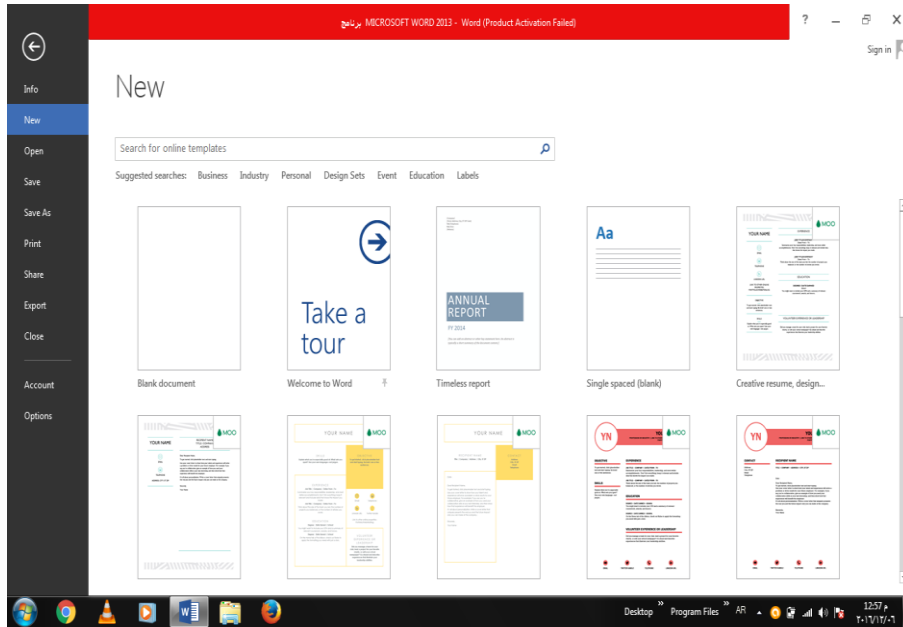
برنامج MICROSOFT WORD 2013 - Word (Product Activation Failed)

? – ⧉ ✕

Sign in

Info
New
Open
Save
Save As
Print
Share
Export
Close
Account
Options

New

Search for online templates

Suggested searches: Business Industry Personal Design Sets Event Education Labels

Blank document

Take a tour
Welcome to Word

ANNUAL REPORT
Timeless report

Aa
Single spaced (blank)

YOUR NAME
MOO
Creative resume, design...

YOUR NAME
MOO

YOUR NAME
MOO

YOUR NAME
MOO

YN
MOO

YN
MOO

Desktop » Program Files » AR

12:57 م
٢٠١٦/١٢/٠٦